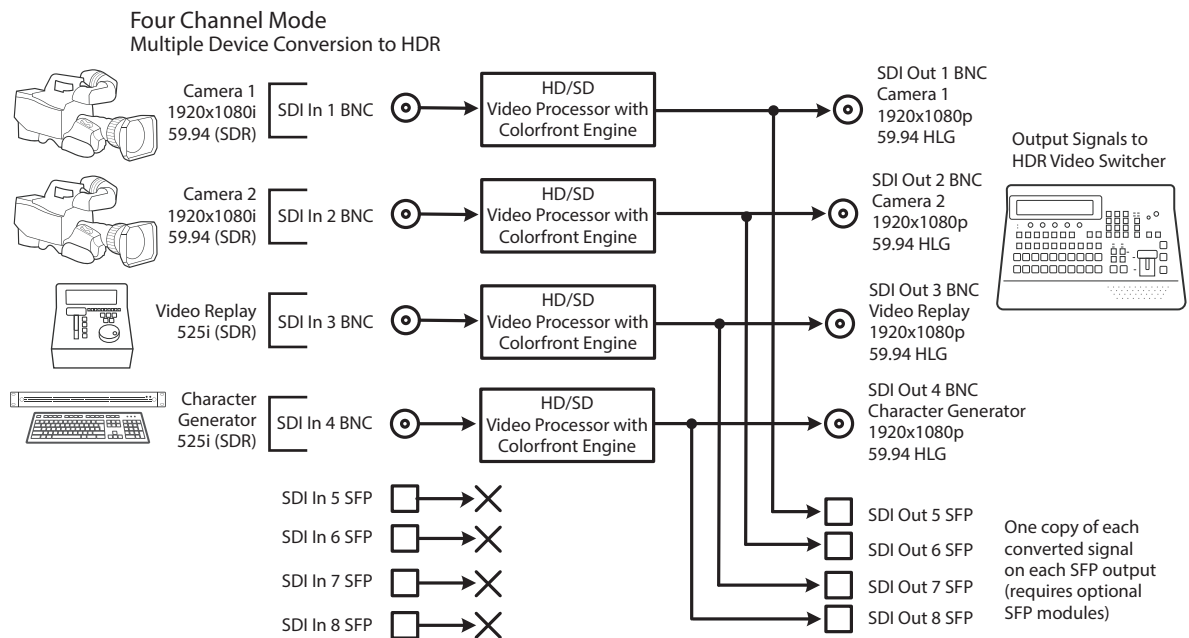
Four Channel Mode
Multiple Device Conversion to HDR

Camera 1
1920x1080i
59.94 (SDR)

SDI In 1 BNC

HD/SD
Video Processor with
Colorfront Engine

SDI Out 1 BNC
Camera 1
1920x1080p
59.94 HLG

Output Signals to
HDR Video Switcher

Camera 2
1920x1080i
59.94 (SDR)

SDI In 2 BNC

HD/SD
Video Processor with
Colorfront Engine

SDI Out 2 BNC
Camera 2
1920x1080p
59.94 HLG

Video Replay
525i (SDR)

SDI In 3 BNC

HD/SD
Video Processor with
Colorfront Engine

SDI Out 3 BNC
Video Replay
1920x1080p
59.94 HLG

Character
Generator
525i (SDR)

SDI In 4 BNC

HD/SD
Video Processor with
Colorfront Engine

SDI Out 4 BNC
Character Generator
1920x1080p
59.94 HLG

SDI In 5 SFP
SDI In 6 SFP
SDI In 7 SFP
SDI In 8 SFP

SDI Out 5 SFP
SDI Out 6 SFP
SDI Out 7 SFP
SDI Out 8 SFP

One copy of each
converted signal
on each SFP output
(requires optional
SFP modules)